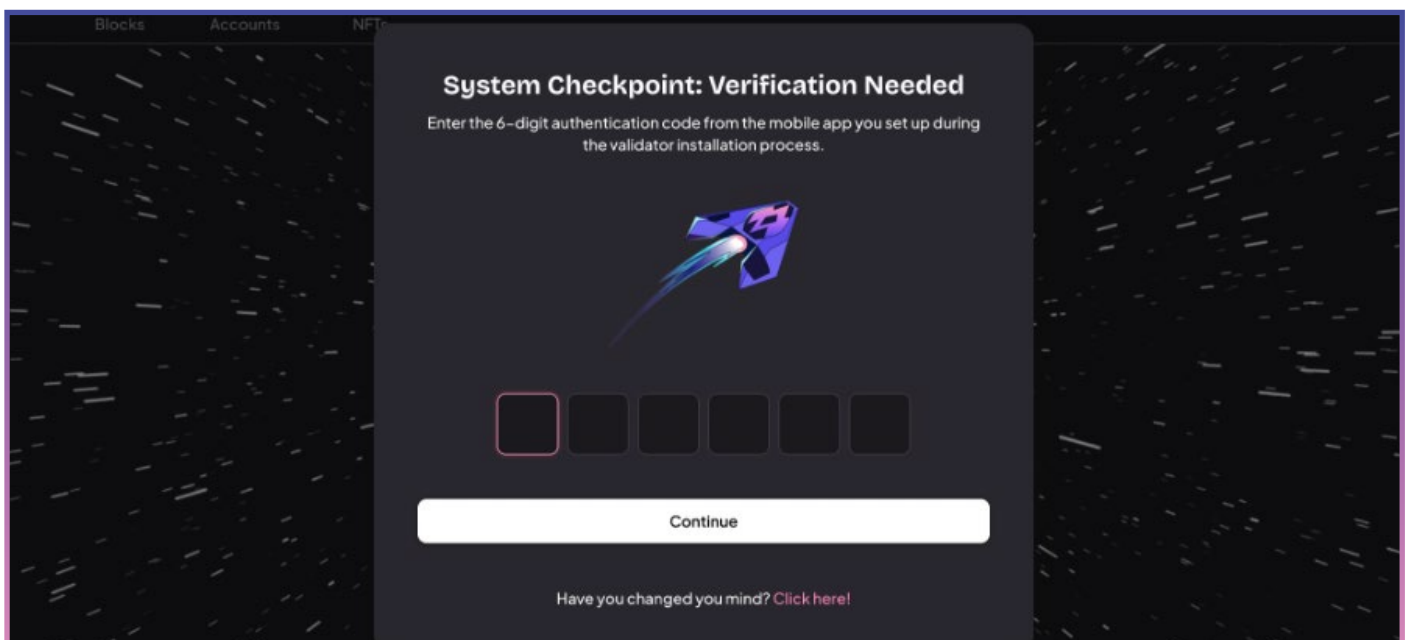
Blocks Accounts NFTs

System Checkpoint: Verification Needed

Enter the 6-digit authentication code from the mobile app you set up during the validator installation process.

Continue

Have you changed you mind? Click here!